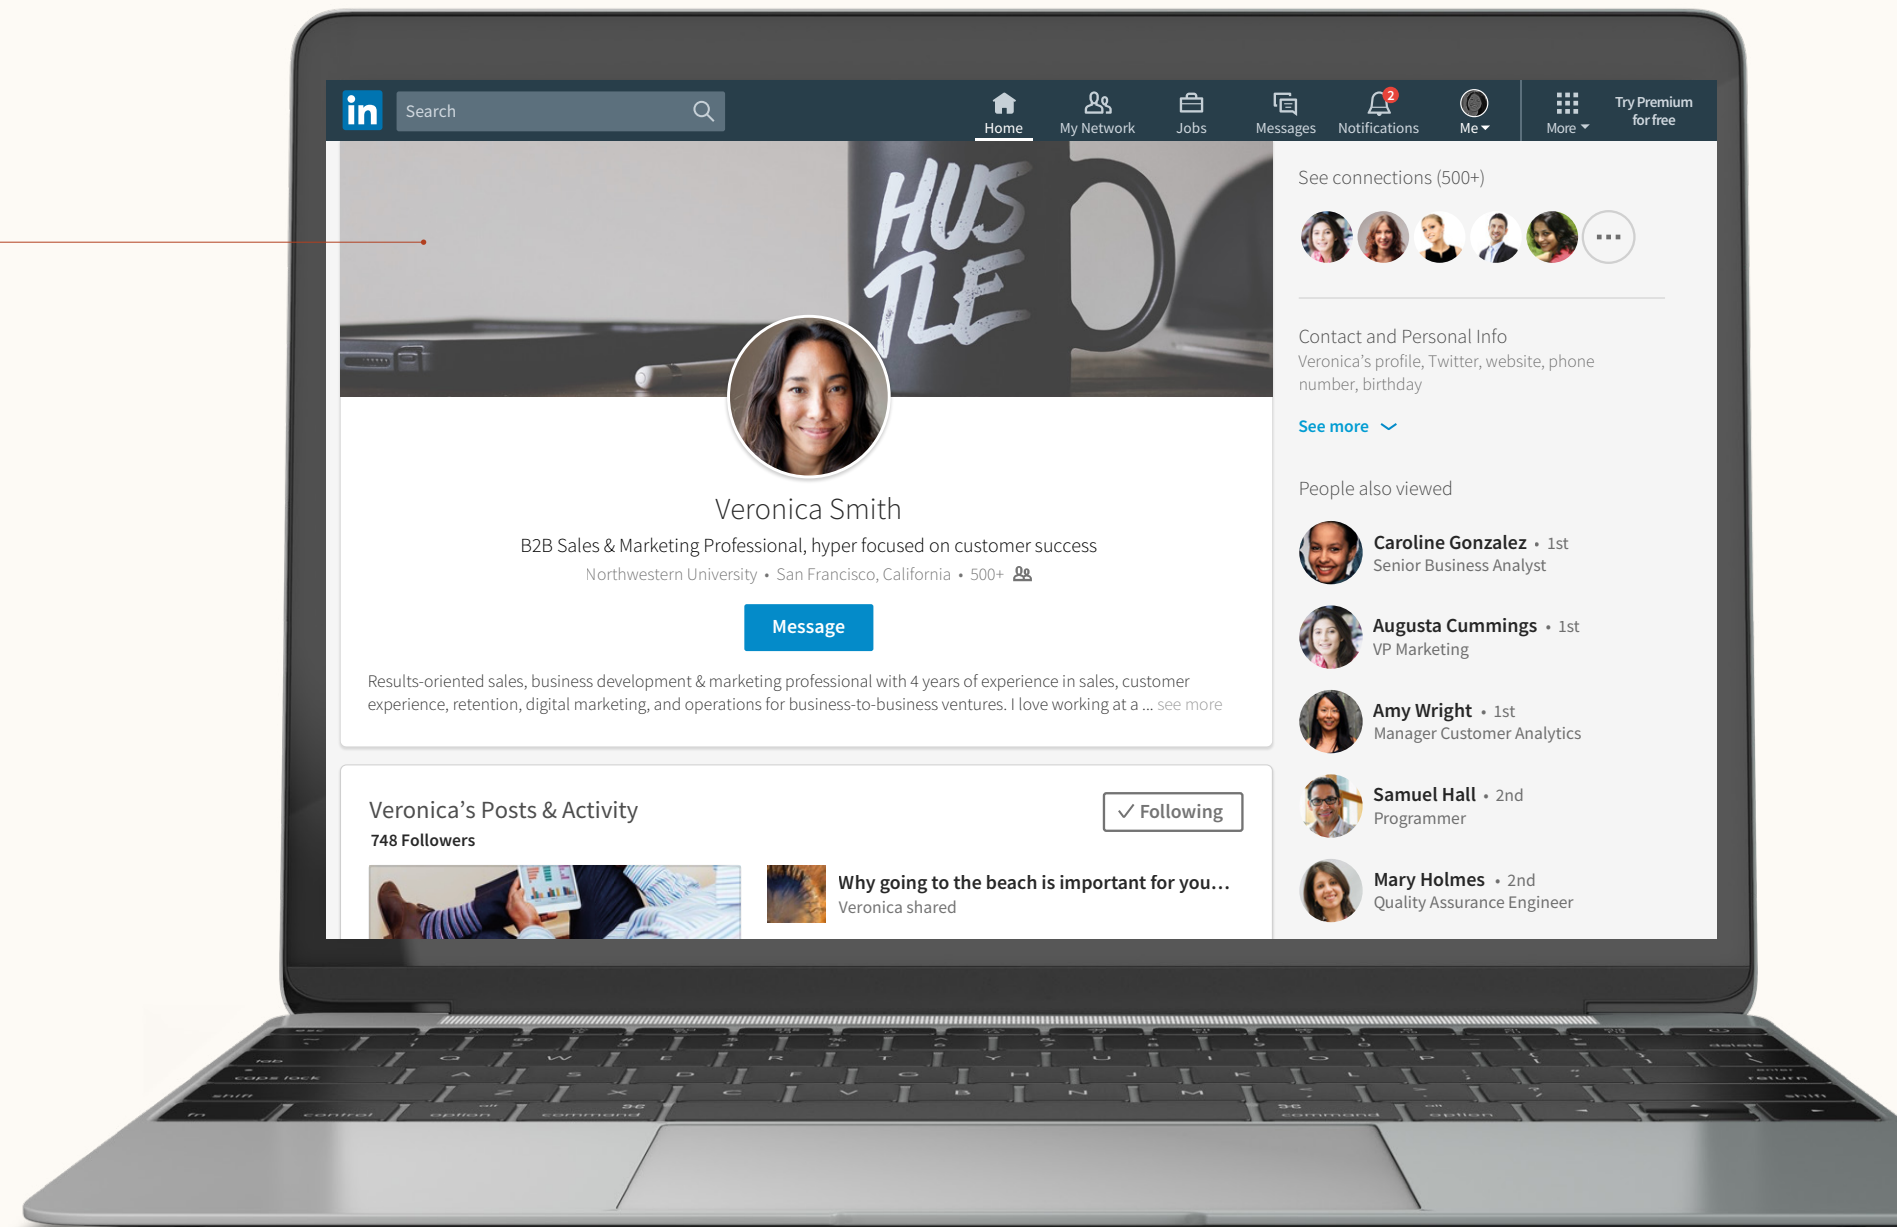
in Search

Home My Network Jobs Messages 2 Notifications Me More Try Premium for free

HUSTLE

Veronica Smith

B2B Sales & Marketing Professional, hyper focused on customer success

Northwestern University • San Francisco, California • 500+

Message

Results-oriented sales, business development & marketing professional with 4 years of experience in sales, customer experience, retention, digital marketing, and operations for business-to-business ventures. I love working at a ... see more

Veronica's Posts & Activity

748 Followers

✓ Following

Why going to the beach is important for you...

Veronica shared

See connections (500+)

Contact and Personal Info

Veronica's profile, Twitter, website, phone number, birthday

See more

People also viewed

Caroline Gonzalez • 1st
Senior Business Analyst

Augusta Cummings • 1st
VP Marketing

Amy Wright • 1st
Manager Customer Analytics

Samuel Hall • 2nd
Programmer

Mary Holmes • 2nd
Quality Assurance Engineer